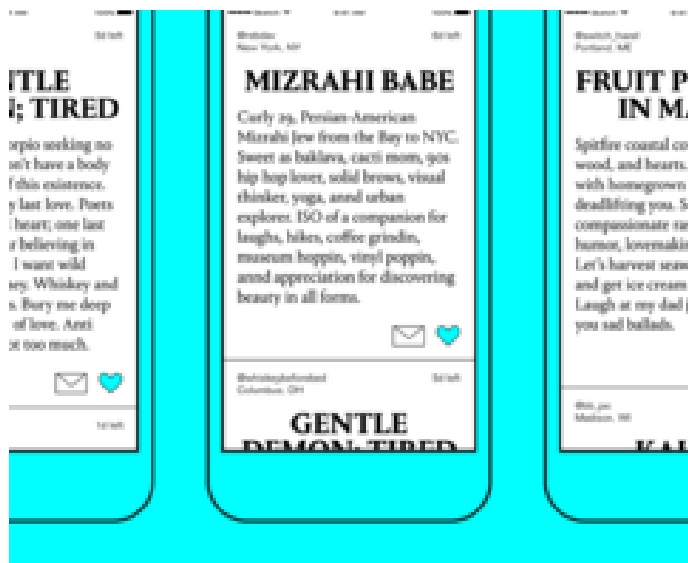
TLE
N; TIRED

orpio seeking no
n't have a body
f this existence.
y last love. Poets
heart; one last
r believing in
I want wild
ey. Whiskey and
s. Bury me deep
of love. Anti
t too much.

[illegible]

@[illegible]
New York, NY

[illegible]

MIZRAHI BABE

Curly 29, Persian-American Mizrahi Jew from the Bay to NYC. Sweet as baklava, cacti mom, 90s hip hop lover, solid brows, visual thinker, yoga, annd urban explorer. ISO of a companion for laughs, hikes, coffee grindin, museum hoppin, vinyl poppin, annd appreciation for discovering beauty in all forms.

@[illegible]
Columbus, OH

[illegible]

GENTLE
DEMON; TIRED

@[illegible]
Portland, ME

FRUIT P
IN MA

Spitfire coastal co
wood, and hearts.
with homegrown
deadlifting you. S
compassionate ra
humor, lovemakin
Let's harvest seaw
and get ice cream
Laugh at my dad j
you sad ballads.

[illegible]
Madison, WI

KAL